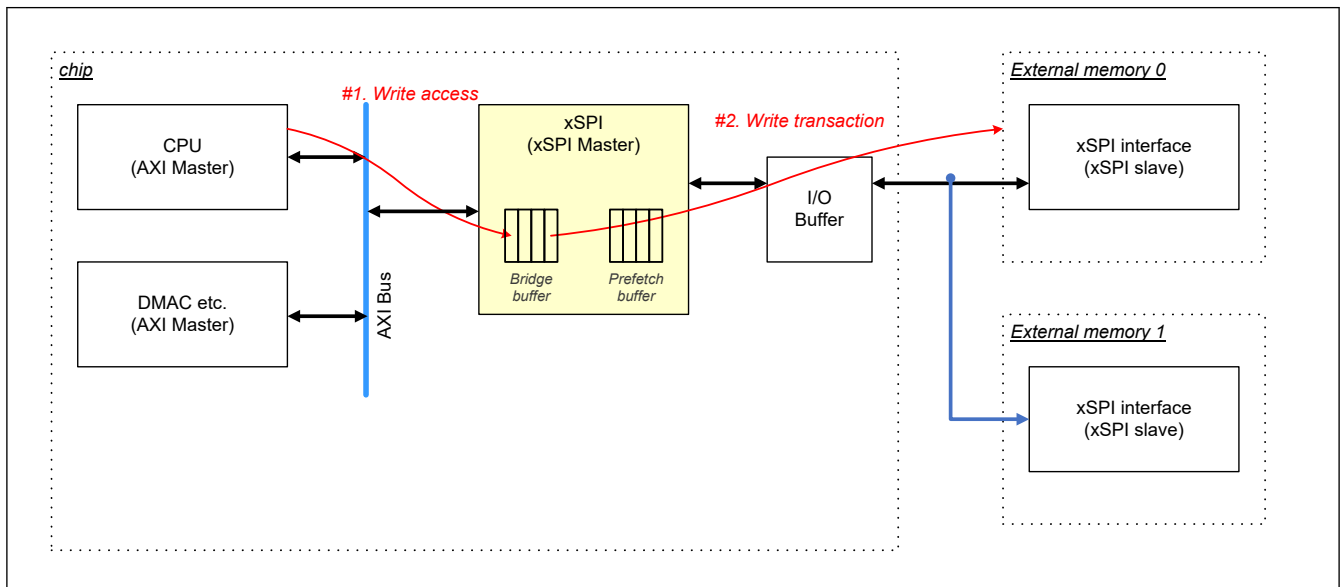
chip

#1. Write access

CPU
(AXI Master)

DMAC etc.
(AXI Master)

AXI Bus

xSPI
(xSPI Master)

Bridge buffer

Prefetch buffer

#2. Write transaction

I/O
Buffer

External memory 0

xSPI interface
(xSPI slave)

External memory 1

xSPI interface
(xSPI slave)